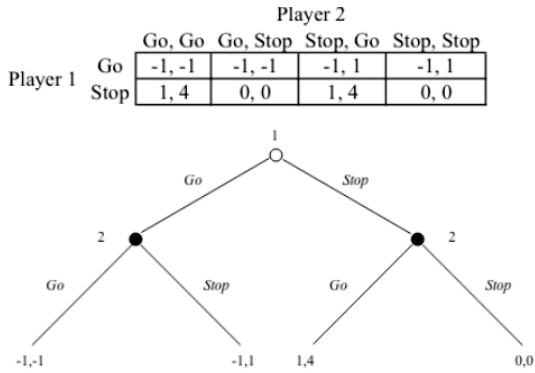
Player 2

| | | Go, Go | Go, Stop | Stop, Go | Stop, Stop |
|---|---|---|---|---|---|
| Player 1 | Go | -1, -1 | -1, -1 | -1, 1 | -1, 1 |
| | Stop | 1, 4 | 0, 0 | 1, 4 | 0, 0 |

1
Go
Stop
2
2
Go
Stop
Go
Stop
-1,-1
-1,1
1,4
0,0